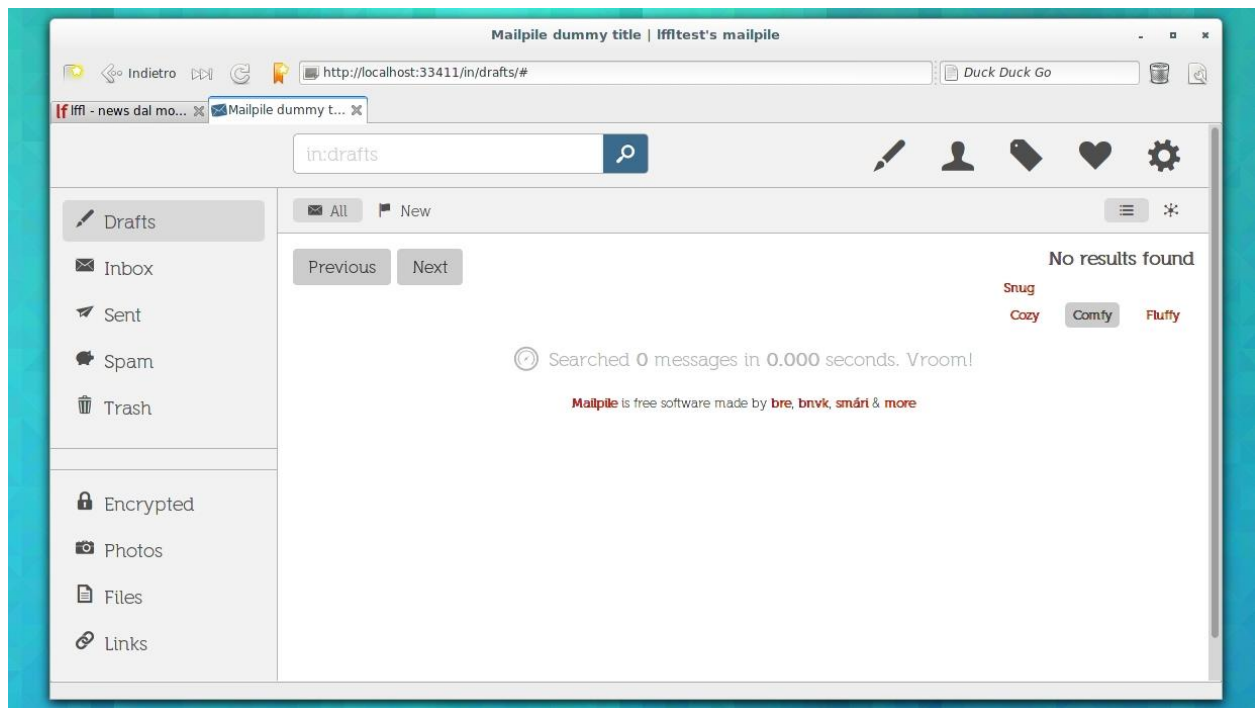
Mailpile dummy title | lffltest's mailpile

Indietro

http://localhost:33411/in/drafts/#

Duck Duck Go

lffl - news dal mo...

Mailpile dummy t...

in:drafts

Drafts

Inbox

Sent

Spam

Trash

Encrypted

Photos

Files

Links

All

New

Previous

Next

No results found

Snug

Cozy

Comfy

Fluffy

Searched 0 messages in 0.000 seconds. Vroom!

Mailpile is free software made by bre, bnvk, smári & more